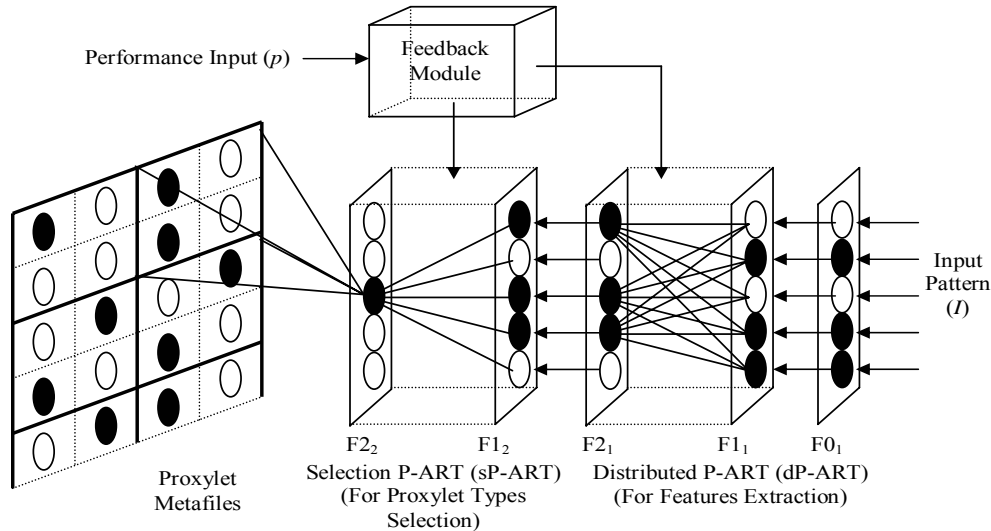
Performance Input ($p$)

Feedback Module

Input Pattern ($I$)

Proxylet Metafiles

F2$_2$ F1$_2$ F2$_1$ F1$_1$ F0$_1$

Selection P-ART (sP-ART) (For Proxylet Types Selection)

Distributed P-ART (dP-ART) (For Features Extraction)